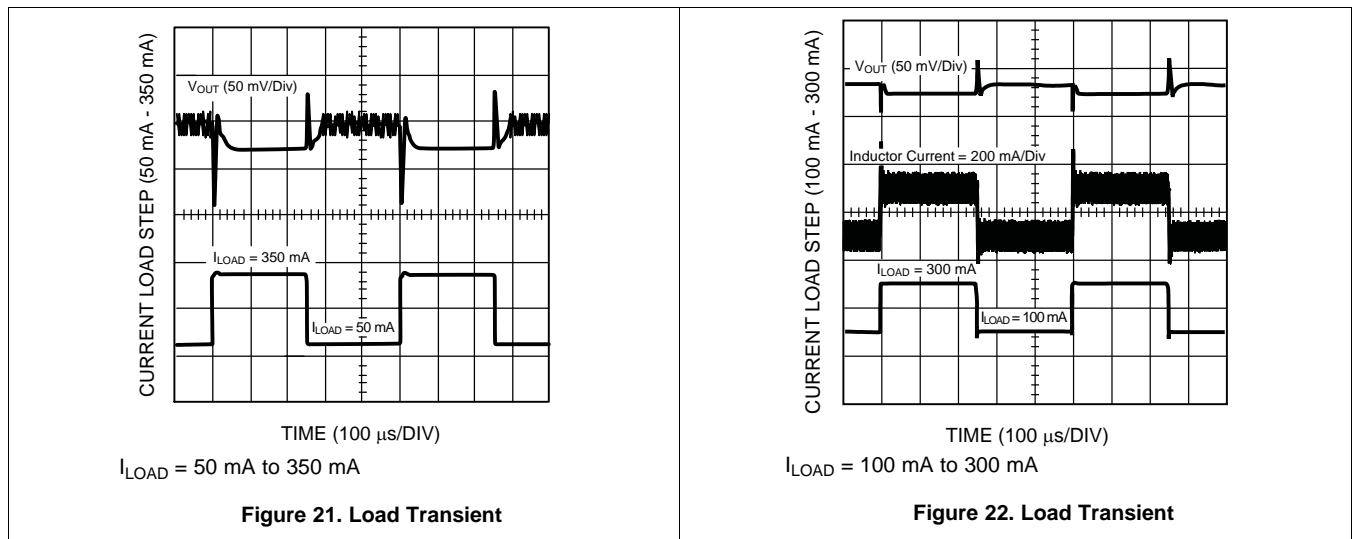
CURRENT LOAD STEP (50 mA - 350 mA)

$V_{OUT}$ (50 mV/Div)

$I_{LOAD}$ = 350 mA

$I_{LOAD}$ = 50 mA

TIME (100 μs/DIV)

$I_{LOAD}$ = 50 mA to 350 mA

Figure 21. Load Transient

CURRENT LOAD STEP (100 mA - 300 mA)

$V_{OUT}$ (50 mV/Div)

Inductor Current = 200 mA/Div

$I_{LOAD}$ = 300 mA

$I_{LOAD}$ = 100 mA

TIME (100 μs/DIV)

$I_{LOAD}$ = 100 mA to 300 mA

Figure 22. Load Transient